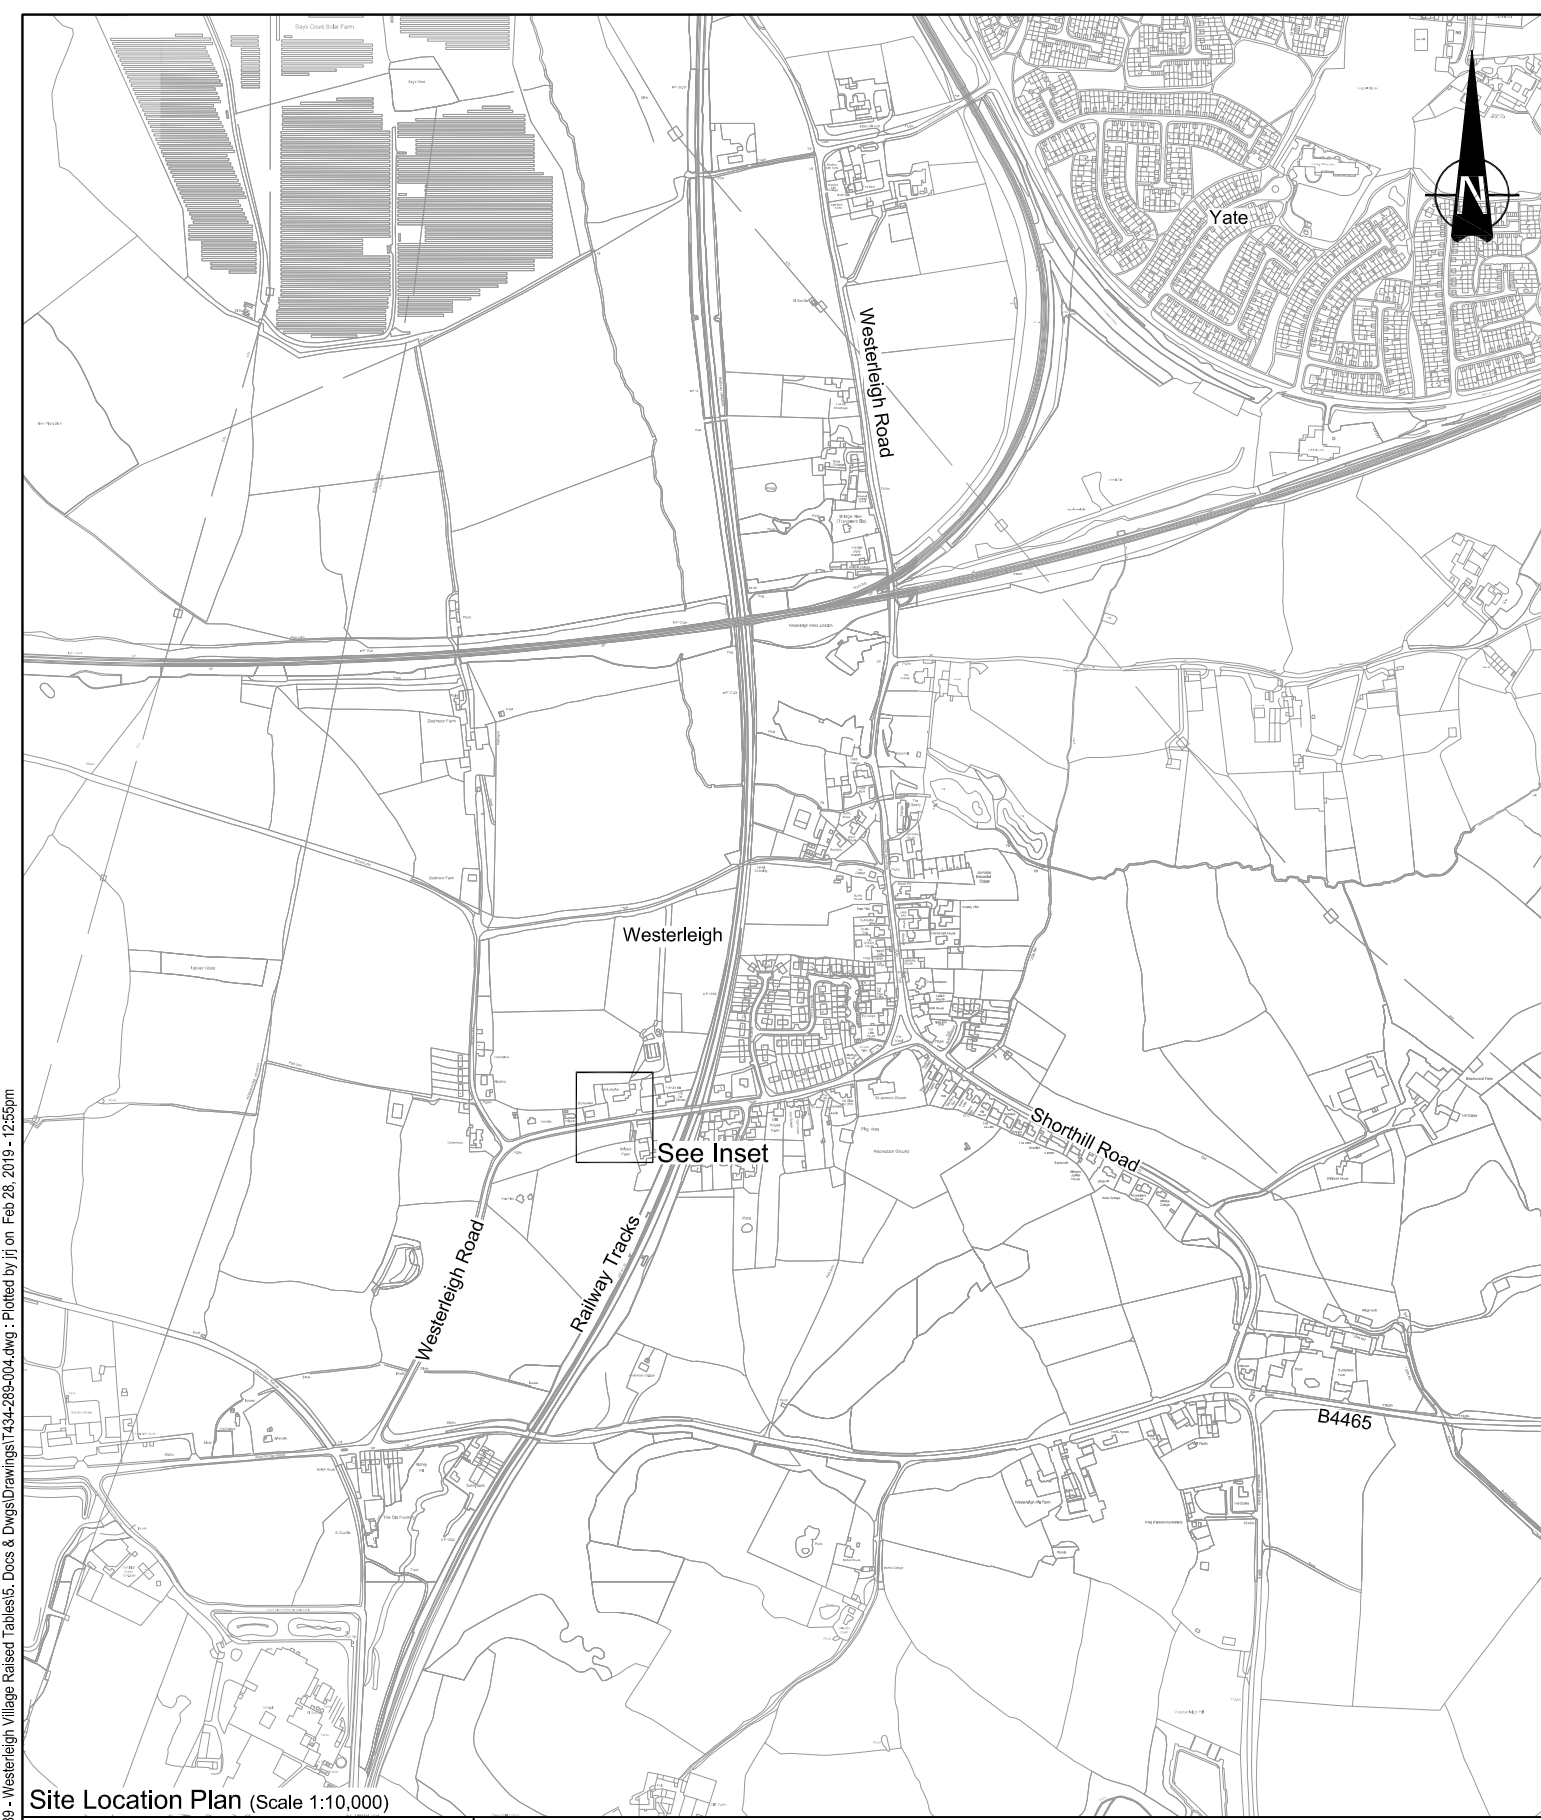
Says Court Solar Farm

N

Yate

Westerleigh Road

Westerleigh

See Inset

Shorthill Road

Westerleigh Road

Railway Tracks

B4465

Site Location Plan (Scale 1:10,000)

89 - Westerleigh Village Raised Tables\5. Docs & Dwgs\Drawings\T434-289-004.dwg : Plotted by jrj on Feb 28, 2019 - 12:55pm